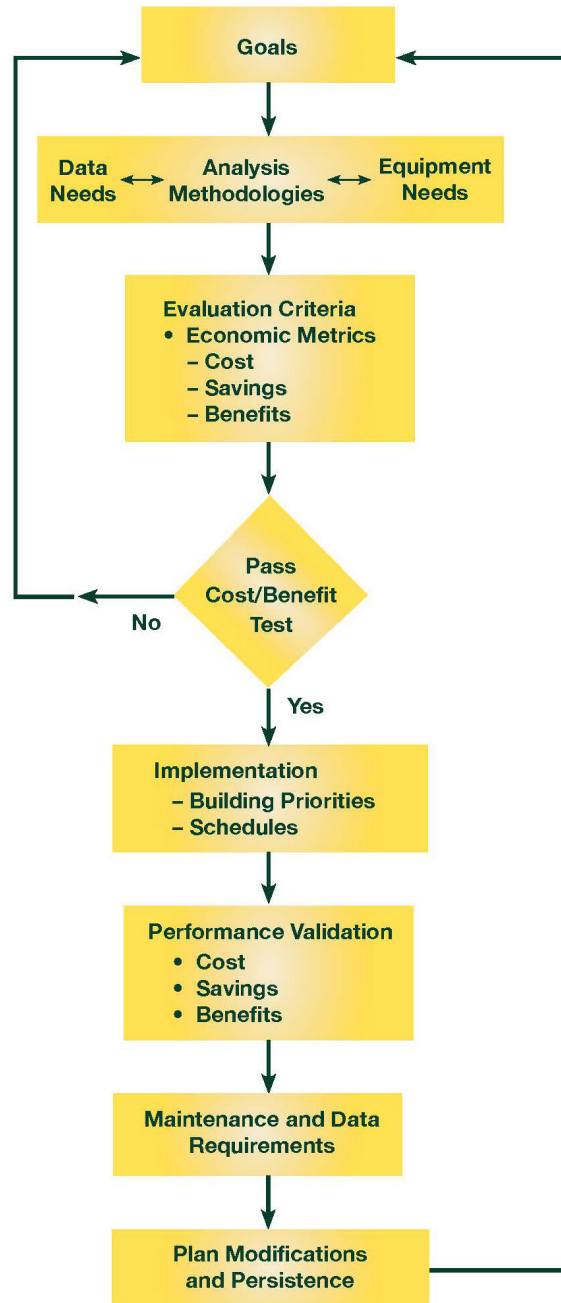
Goals

Data Needs

Analysis Methodologies

Equipment Needs

Evaluation Criteria
• Economic Metrics
– Cost
– Savings
– Benefits

Pass Cost/Benefit Test

No

Yes

Implementation
– Building Priorities
– Schedules

Performance Validation
• Cost
• Savings
• Benefits

Maintenance and Data Requirements

Plan Modifications and Persistence